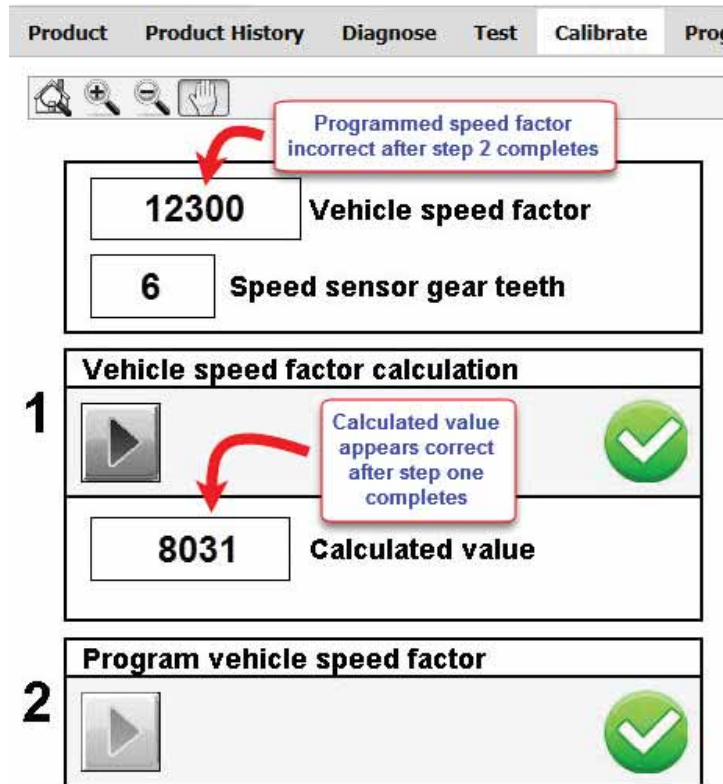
Product Product History Diagnose Test Calibrate Prog

Programmed speed factor incorrect after step 2 completes

12300 Vehicle speed factor

6 Speed sensor gear teeth

Vehicle speed factor calculation

1

Calculated value appears correct after step one completes

8031 Calculated value

Program vehicle speed factor

2